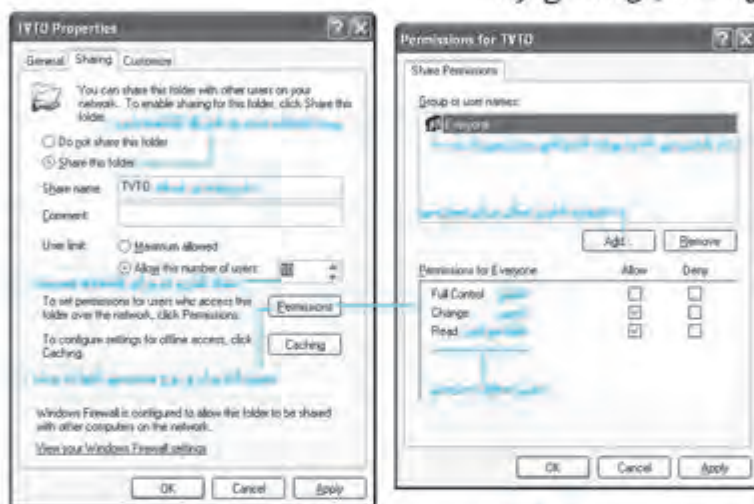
TVTO Properties

General | Sharing | Customize

You can share this folder with other users on your network. To enable sharing for this folder, click Share this folder.

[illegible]

Do not share this folder
Share this folder

Share name: TVTO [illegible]

Comment:

User limit: Maximum allowed
Allow this number of users: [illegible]

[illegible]

To set permissions for users who access this folder over the network, click Permissions. Permissions

To configure settings for offline access, click Caching. Caching

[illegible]

Windows Firewall is configured to allow this folder to be shared with other computers on the network.

View your Windows Firewall settings

OK | Cancel | Apply

Permissions for TVTO

Share Permissions

Group or user names:

Everyone

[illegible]

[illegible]

Add... | Remove

| Permissions for Everyone | Allow | Deny |
|---|---|---|
| Full Control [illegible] | ☐ | ☐ |
| Change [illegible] | ☑ | ☐ |
| Read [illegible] | ☑ | ☐ |

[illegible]

OK | Cancel | Apply